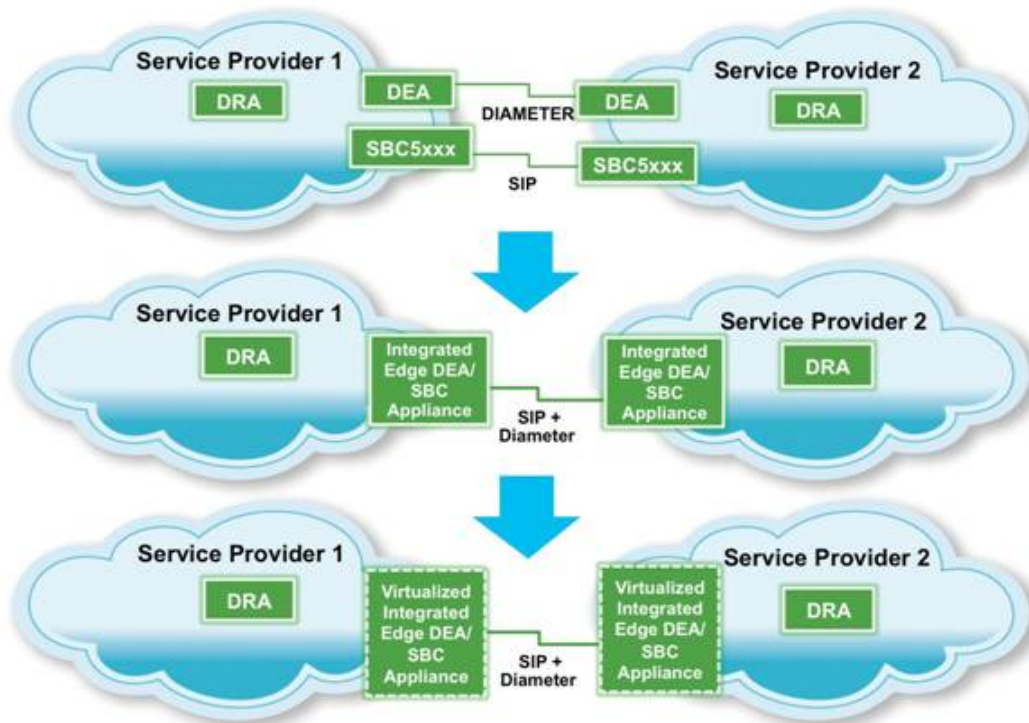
Service Provider 1

DRA

DEA

DIAMETER

DEA

Service Provider 2

DRA

SBC5xxx

SIP

SBC5xxx

Service Provider 1

DRA

Integrated Edge DEA/ SBC Appliance

SIP + Diameter

Integrated Edge DEA/ SBC Appliance

Service Provider 2

DRA

Service Provider 1

DRA

Virtualized Integrated Edge DEA/ SBC Appliance

SIP + Diameter

Virtualized Integrated Edge DEA/ SBC Appliance

Service Provider 2

DRA